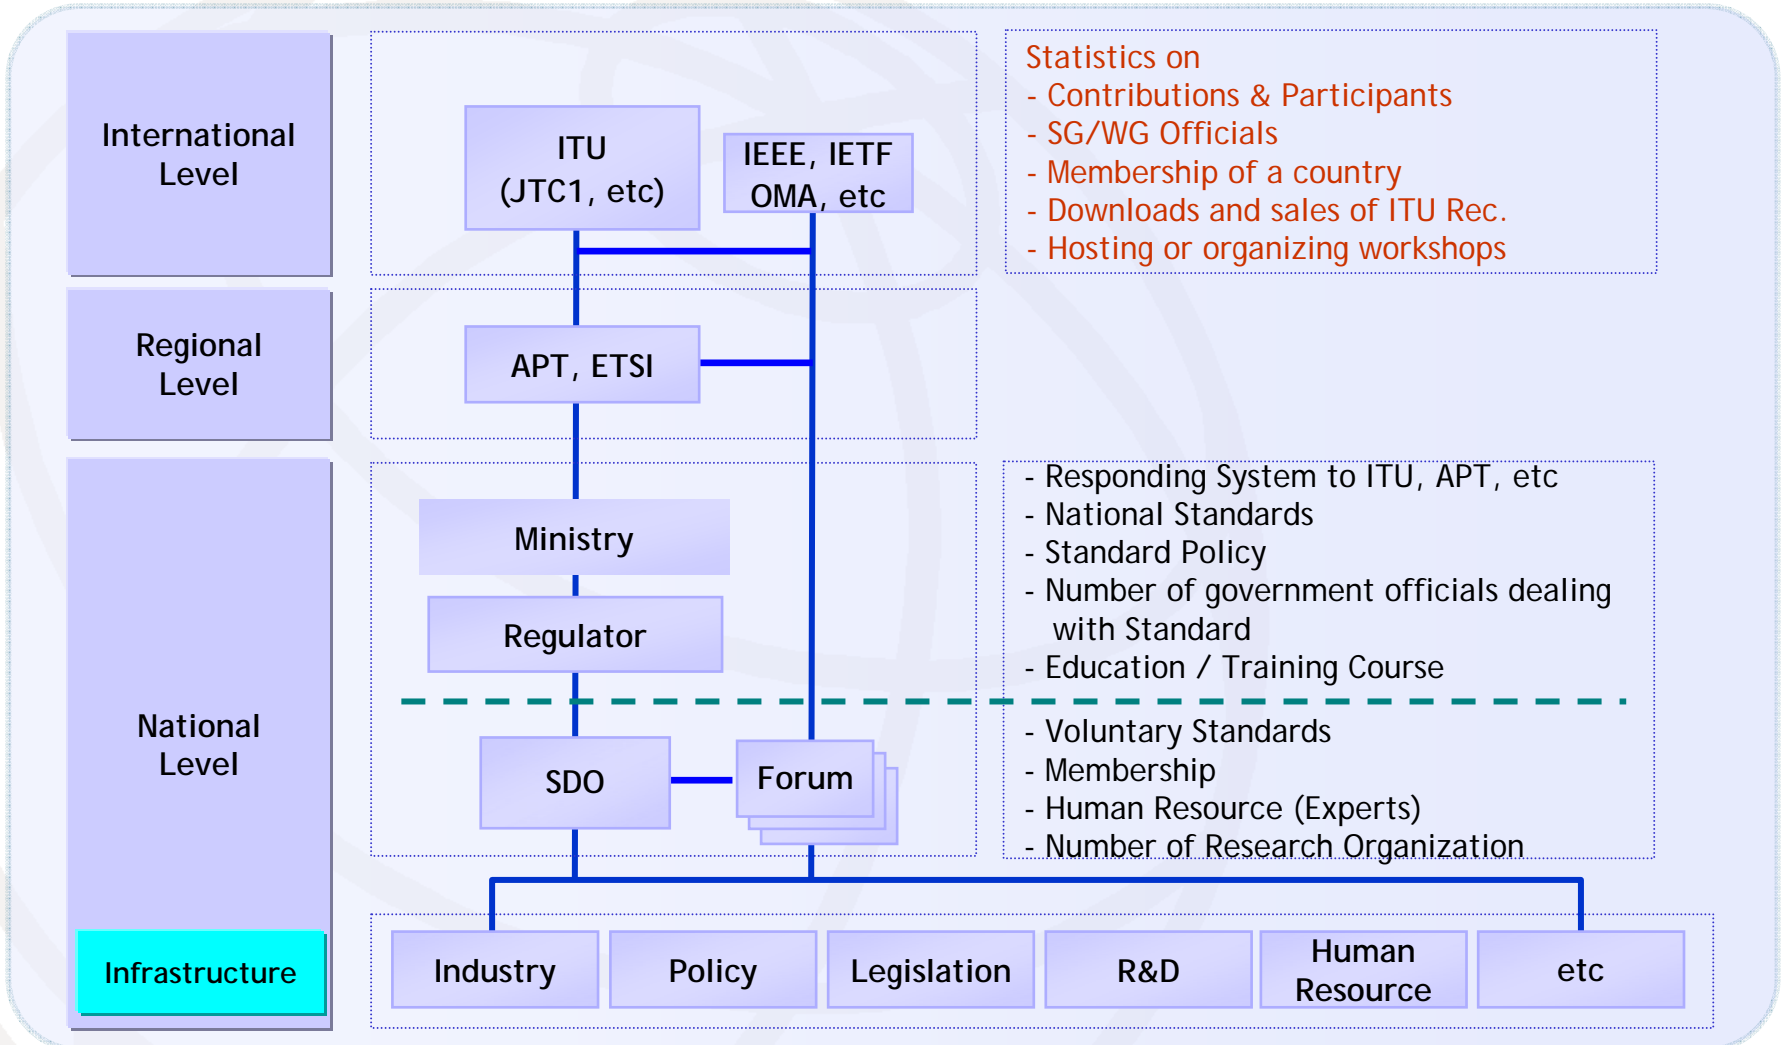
International Level

Regional Level

National Level

Infrastructure

ITU (JTC1, etc)

IEEE, IETF OMA, etc

APT, ETSI

Ministry

Regulator

SDO

Forum

Industry

Policy

Legislation

R&D

Human Resource

etc

Statistics on
- Contributions & Participants
- SG/WG Officials
- Membership of a country
- Downloads and sales of ITU Rec.
- Hosting or organizing workshops

- Responding System to ITU, APT, etc
- National Standards
- Standard Policy
- Number of government officials dealing with Standard
- Education / Training Course

- Voluntary Standards
- Membership
- Human Resource (Experts)
- Number of Research Organization